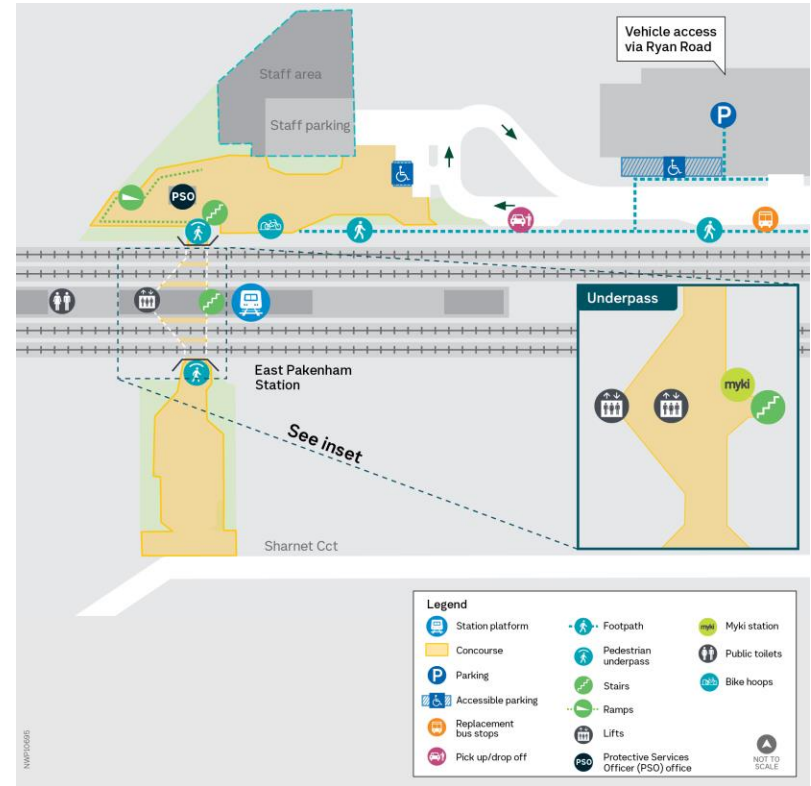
Vehicle access via Ryan Road

Staff area

Staff parking

PSO

East Pakenham Station

See inset

Underpass

myki

Sharnet Cct

Legend

Station platform

Concourse

Parking

Accessible parking

Replacement bus stops

Pick up/drop off

Footpath

Pedestrian underpass

Stairs

Ramps

Lifts

PSO Protective Services Officer (PSO) office

myki Myki station

Public toilets

Bike hoops

NOT TO SCALE

NWP10695